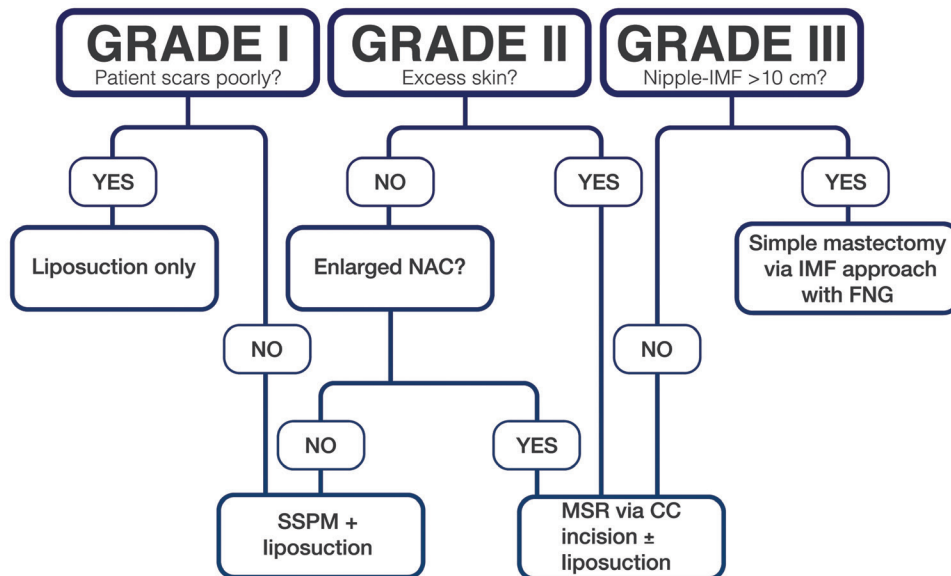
GRADE I
Patient scars poorly?

GRADE II
Excess skin?

GRADE III
Nipple-IMF >10 cm?

YES

Liposuction only

NO

NO

Enlarged NAC?

YES

YES

Simple mastectomy via IMF approach with FNG

NO

NO

YES

SSPM + liposuction

MSR via CC incision ± liposuction